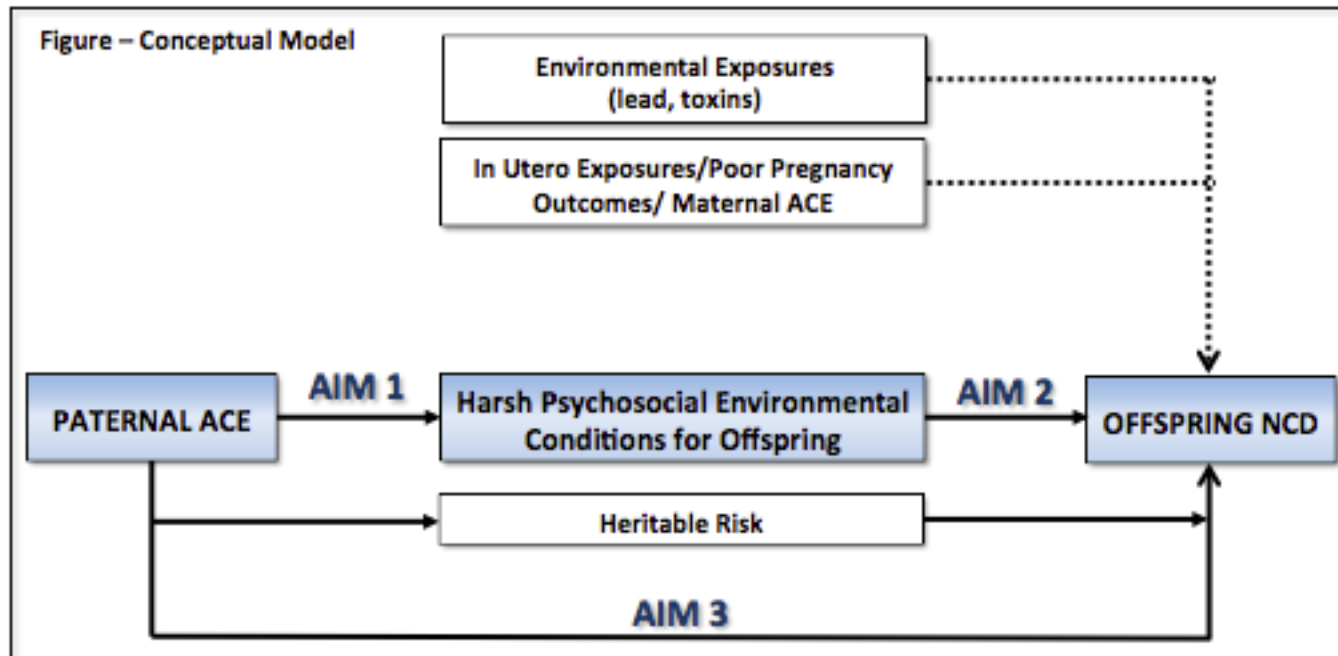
Figure – Conceptual Model

Environmental Exposures (lead, toxins)

In Utero Exposures/Poor Pregnancy Outcomes/ Maternal ACE

PATERNAL ACE

AIM 1

Harsh Psychosocial Environmental Conditions for Offspring

AIM 2

OFFSPRING NCD

Heritable Risk

AIM 3